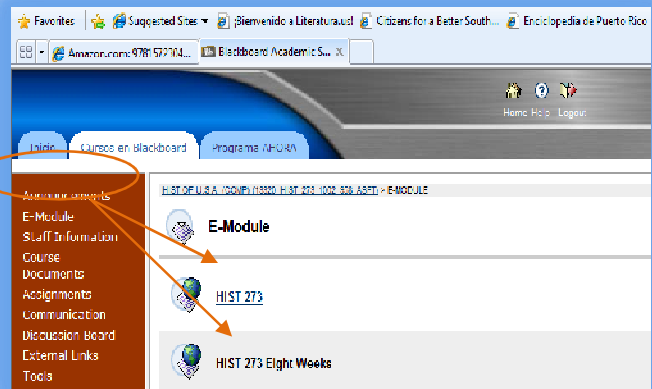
Favorites
Suggested Sites
¡Bienvenido a Literatura.us!
Citizens for a Better South...
Enciclopedia de Puerto Rico
Amazon.com: 978157204...
Blackboard Academic S...
Home Help Logout
Inicio
Courses en Blackboard
Programa AHORA
Announcements
E-Module
Staff Information
Course Documents
Assignments
Communication
Discussion Board
External Links
Tools
HIST OF U.S.A. (COMP) (15520_HIST 273 1002_50& ASET) > E-MODULE
E-Module
HIST 273
HIST 273 Eight Weeks